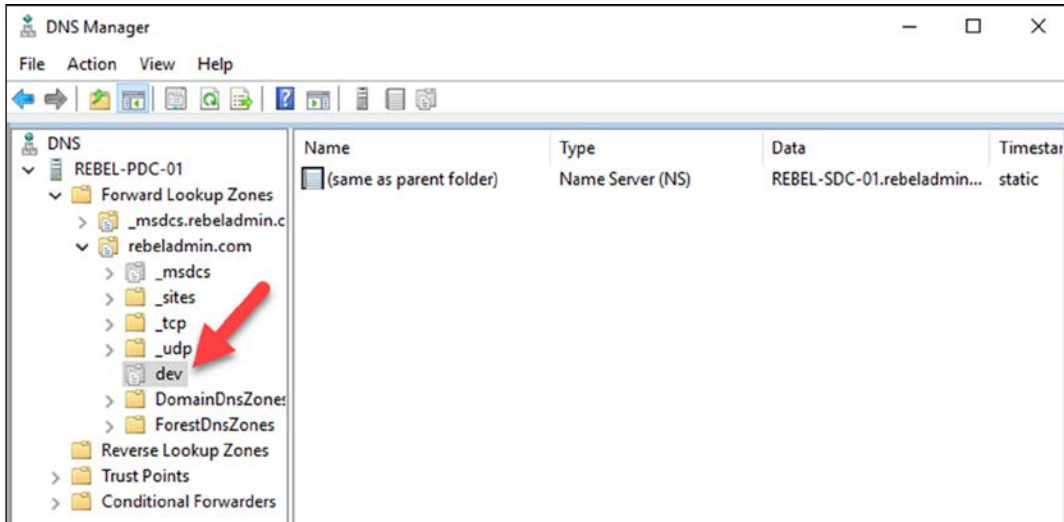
DNS Manager

File Action View Help

DNS
REBEL-PDC-01
Forward Lookup Zones
_msdcs.rebeladmin.c
rebeladmin.com
_msdcs
_sites
_tcp
_udp
dev
DomainDnsZone:
ForestDnsZones
Reverse Lookup Zones
Trust Points
Conditional Forwarders

| Name | Type | Data | Timestar |
|---|---|---|---|
| (same as parent folder) | Name Server (NS) | REBEL-SDC-01.rebeladmin... | static |